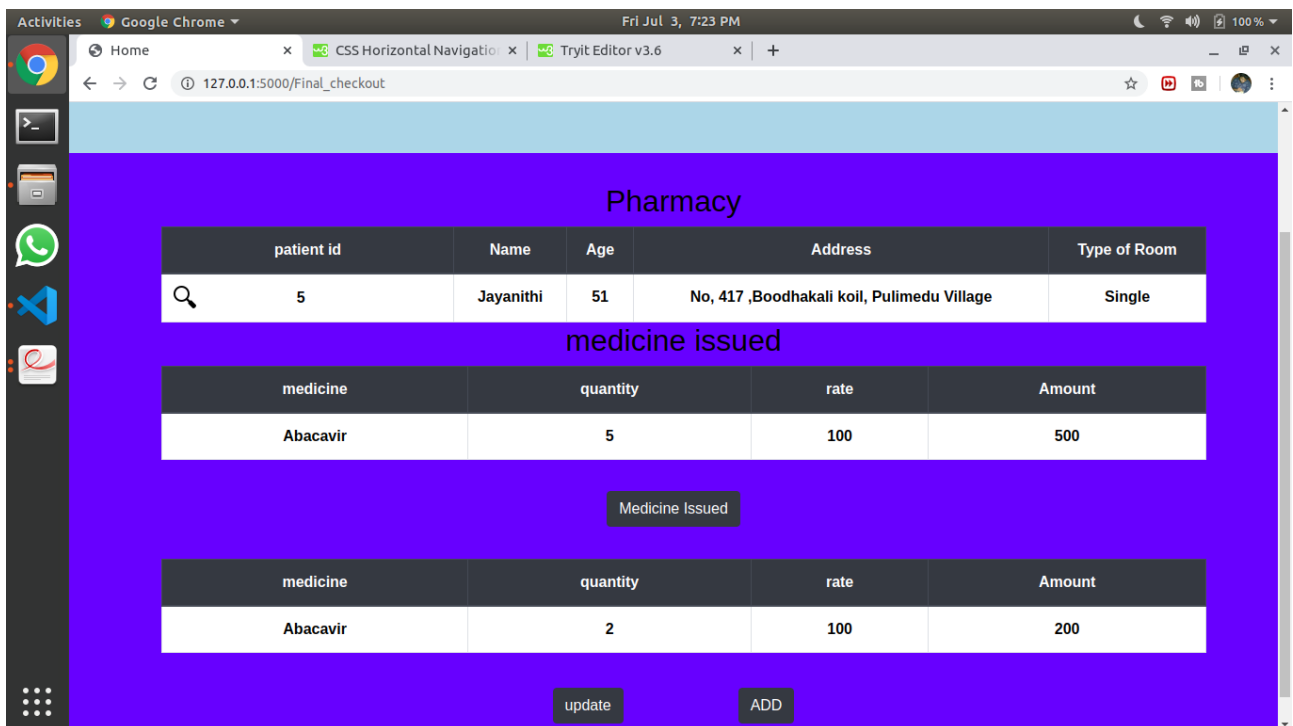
Activities Google Chrome ▾ Fri Jul 3, 7:23 PM 100 % ▾

Home × CSS Horizontal Navigatio × Tryit Editor v3.6 × +

127.0.0.1:5000/Final_checkout

Pharmacy

| patient id | Name | Age | Address | Type of Room |
|---|---|---|---|---|
| 5 | Jayanithi | 51 | No, 417 ,Boodhakali koil, Pulimedu Village | Single |

medicine issued

| medicine | quantity | rate | Amount |
|---|---|---|---|
| Abacavir | 5 | 100 | 500 |

Medicine Issued

| medicine | quantity | rate | Amount |
|---|---|---|---|
| Abacavir | 2 | 100 | 200 |

update ADD